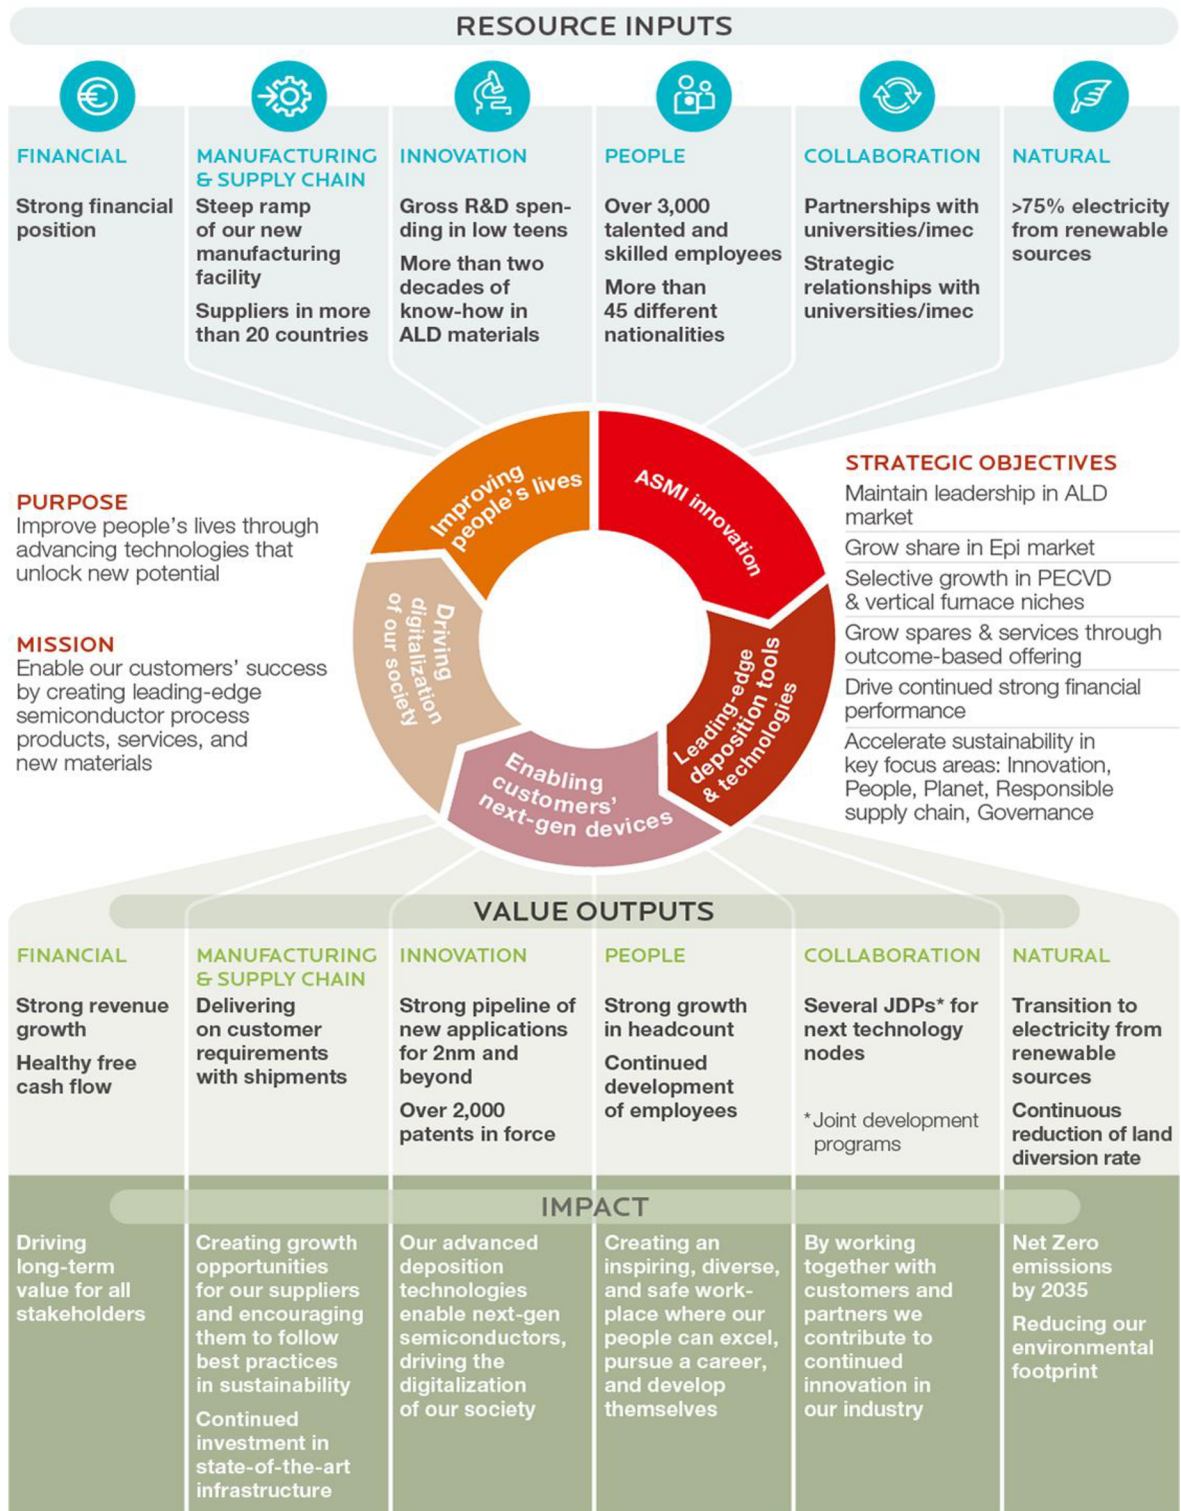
RESOURCE INPUTS

FINANCIAL

Strong financial position

MANUFACTURING & SUPPLY CHAIN

Steep ramp of our new manufacturing facility

Suppliers in more than 20 countries

INNOVATION

Gross R&D spending in low teens

More than two decades of know-how in ALD materials

PEOPLE

Over 3,000 talented and skilled employees

More than 45 different nationalities

COLLABORATION

Partnerships with universities/imec

Strategic relationships with universities/imec

NATURAL

>75% electricity from renewable sources

PURPOSE
Improve people's lives through advancing technologies that unlock new potential

MISSION
Enable our customers' success by creating leading-edge semiconductor process products, services, and new materials

Improving people's lives

ASMI innovation

Leading-edge deposition tools & technologies

Enabling customers' next-gen devices

Driving digitalization of our society

STRATEGIC OBJECTIVES
Maintain leadership in ALD market
Grow share in Epi market
Selective growth in PECVD & vertical furnace niches
Grow spares & services through outcome-based offering
Drive continued strong financial performance
Accelerate sustainability in key focus areas: Innovation, People, Planet, Responsible supply chain, Governance

VALUE OUTPUTS

FINANCIAL

Strong revenue growth

Healthy free cash flow

MANUFACTURING & SUPPLY CHAIN

Delivering on customer requirements with shipments

INNOVATION

Strong pipeline of new applications for 2nm and beyond

Over 2,000 patents in force

PEOPLE

Strong growth in headcount

Continued development of employees

COLLABORATION

Several JDPs* for next technology nodes

*Joint development programs

NATURAL

Transition to electricity from renewable sources

Continuous reduction of land diversion rate

IMPACT

Driving long-term value for all stakeholders

Creating growth opportunities for our suppliers and encouraging them to follow best practices in sustainability

Continued investment in state-of-the-art infrastructure

Our advanced deposition technologies enable next-gen semiconductors, driving the digitalization of our society

Creating an inspiring, diverse, and safe workplace where our people can excel, pursue a career, and develop themselves

By working together with customers and partners we contribute to continued innovation in our industry

Net Zero emissions by 2035

Reducing our environmental footprint